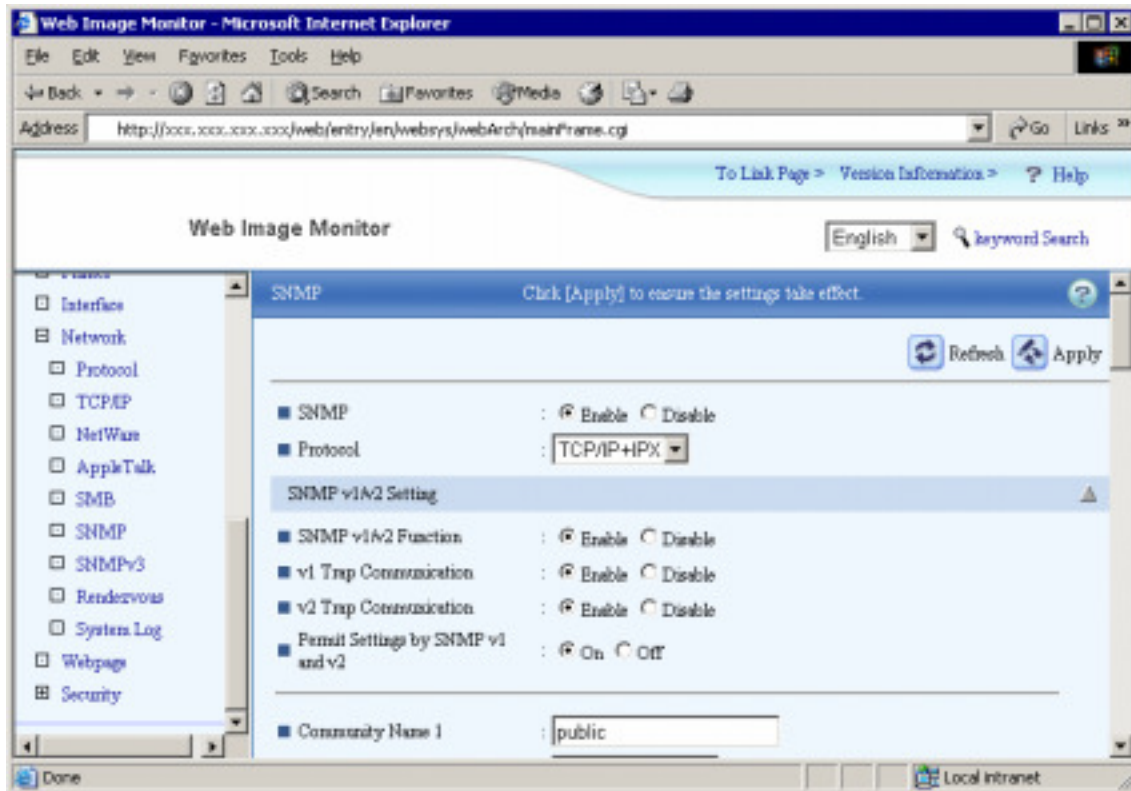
Web Image Monitor - Microsoft Internet Explorer

File Edit View Favorites Tools Help

Back Search Favorites Media

Address http://xxx.xxx.xxx.xxx/web/entry/en/websys/webArch/mainFrame.cgi Go Links

To Link Page > Version Information > Help

Web Image Monitor

English keyword Search

Interface
Network
Protocol
TCP/IP
NetWare
AppleTalk
SMB
SNMP
SNMPv3
Rendezvous
System Log
Webpage
Security

SNMP Click [Apply] to ensure the settings take effect.

Refresh Apply

SNMP : Enable Disable
Protocol : TCP/IP+IPX

SNMP v1/v2 Setting

SNMP v1/v2 Function : Enable Disable
v1 Trap Communication : Enable Disable
v2 Trap Communication : Enable Disable
Permit Settings by SNMP v1 and v2 : On Off

Community Name 1 : public

Done Local intranet